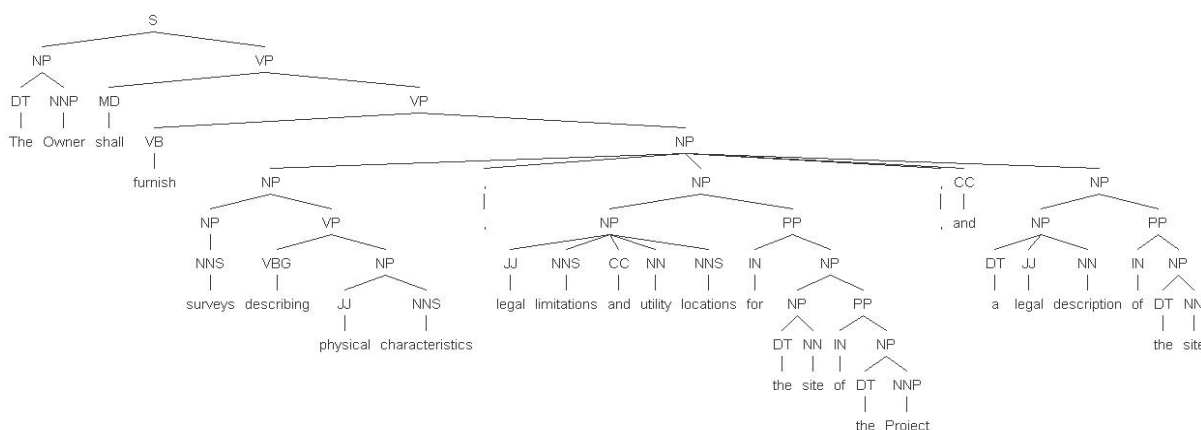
S
NP VP
DT NNP MD VP
The Owner shall VB NP
furnish
NP , NP , CC NP
NP VP , NP PP , and NP PP
NNS VBG NP JJ NNS CC NN NNS IN NP DT JJ NN IN NP
surveys describing JJ NNS legal limitations and utility locations for NP PP a legal description of DT NN
physical characteristics DT NN IN NP the site
the site of DT NNP
the Project